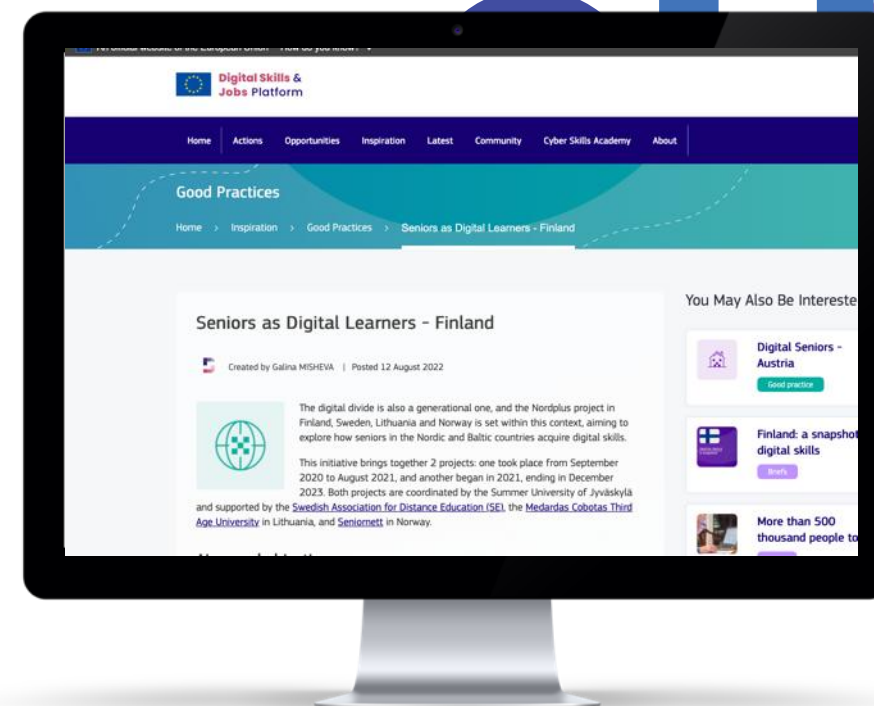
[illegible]

Digital Skills & Jobs Platform

Home Actions Opportunities Inspiration Latest Community Cyber Skills Academy About

Good Practices

Home › Inspiration › Good Practices › Seniors as Digital Learners - Finland

Seniors as Digital Learners - Finland

Created by Galina MISHEVA | Posted 12 August 2022

The digital divide is also a generational one, and the Nordplus project in Finland, Sweden, Lithuania and Norway is set within this context, aiming to explore how seniors in the Nordic and Baltic countries acquire digital skills.

This initiative brings together 2 projects: one took place from September 2020 to August 2021, and another began in 2021, ending in December 2023. Both projects are coordinated by the Summer University of Jyväskylä and supported by the Swedish Association for Distance Education (SE), the Medardas Cobotas Third Age University in Lithuania, and Seniornett in Norway.

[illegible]

You May Also Be Intereste

Digital Seniors - Austria

Good practice

Finland: a snapshot digital skills

Briefs

More than 500 thousand people to